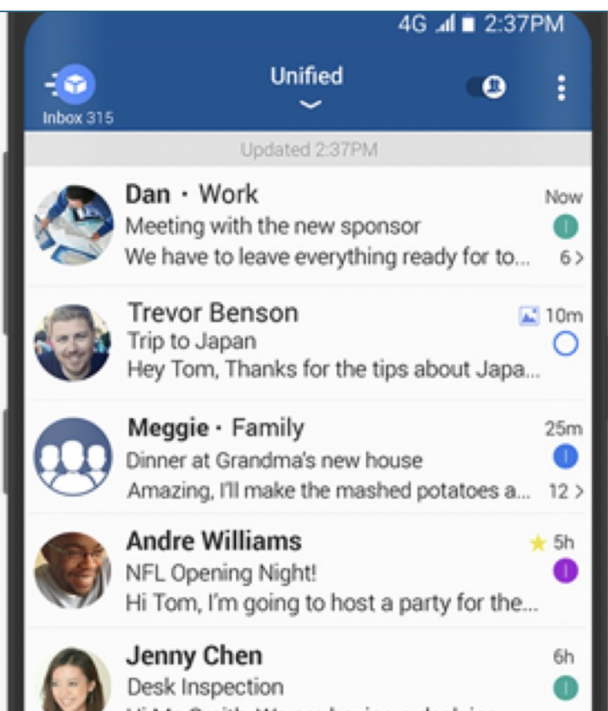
4G 2:37PM

Inbox 315

Unified

Updated 2:37PM

Dan · Work
Meeting with the new sponsor
We have to leave everything ready for to...
Now
6 >

Trevor Benson
Trip to Japan
Hey Tom, Thanks for the tips about Japa...
10m

Meggie · Family
Dinner at Grandma's new house
Amazing, I'll make the mashed potatoes a...
25m
12 >

Andre Williams
NFL Opening Night!
Hi Tom, I'm going to host a party for the...
5h

Jenny Chen
Desk Inspection
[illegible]
6h